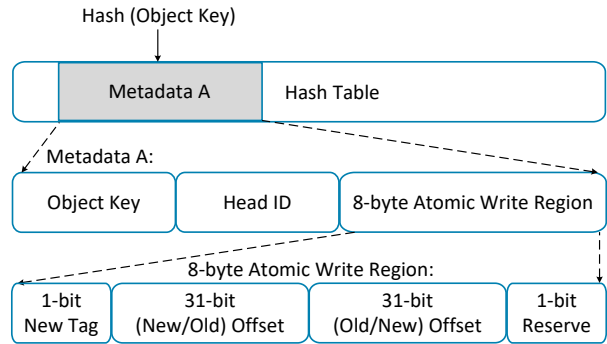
Hash (Object Key)

Metadata A

Hash Table

Metadata A:

Object Key

Head ID

8-byte Atomic Write Region

8-byte Atomic Write Region:

1-bit New Tag

31-bit (New/Old) Offset

31-bit (Old/New) Offset

1-bit Reserve